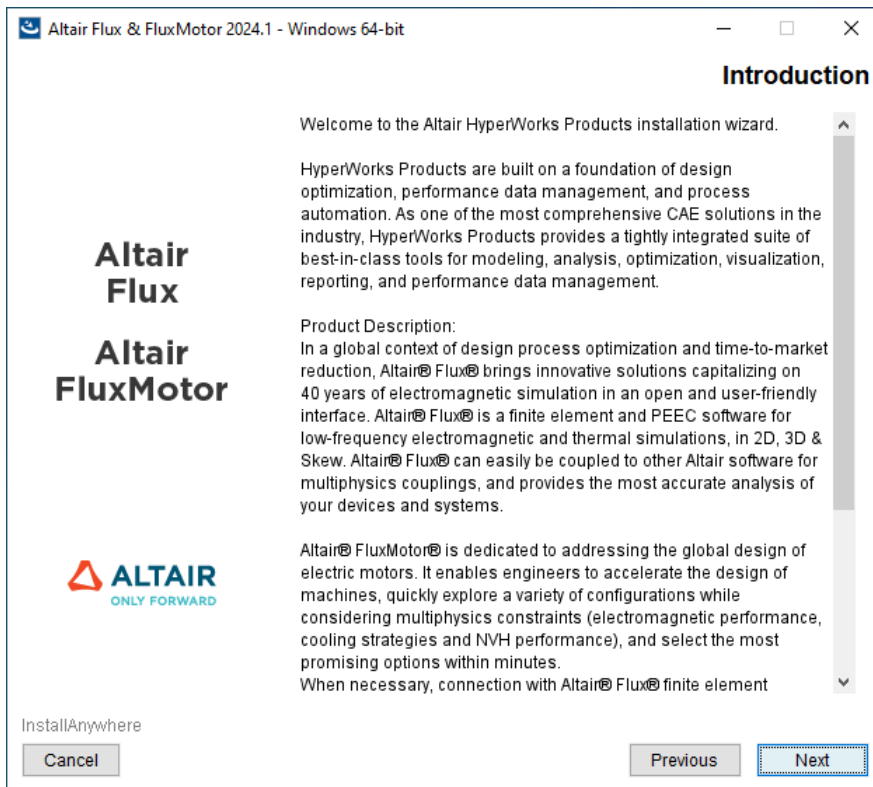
Altair Flux & FluxMotor 2024.1 - Windows 64-bit

Introduction

Altair Flux

Altair FluxMotor

ALTAIR
ONLY FORWARD

Welcome to the Altair HyperWorks Products installation wizard.

HyperWorks Products are built on a foundation of design optimization, performance data management, and process automation. As one of the most comprehensive CAE solutions in the industry, HyperWorks Products provides a tightly integrated suite of best-in-class tools for modeling, analysis, optimization, visualization, reporting, and performance data management.

Product Description:
In a global context of design process optimization and time-to-market reduction, Altair® Flux® brings innovative solutions capitalizing on 40 years of electromagnetic simulation in an open and user-friendly interface. Altair® Flux® is a finite element and PEEC software for low-frequency electromagnetic and thermal simulations, in 2D, 3D & Skew. Altair® Flux® can easily be coupled to other Altair software for multiphysics couplings, and provides the most accurate analysis of your devices and systems.

Altair® FluxMotor® is dedicated to addressing the global design of electric motors. It enables engineers to accelerate the design of machines, quickly explore a variety of configurations while considering multiphysics constraints (electromagnetic performance, cooling strategies and NVH performance), and select the most promising options within minutes.
When necessary, connection with Altair® Flux® finite element

InstallAnywhere

Cancel

Previous

Next